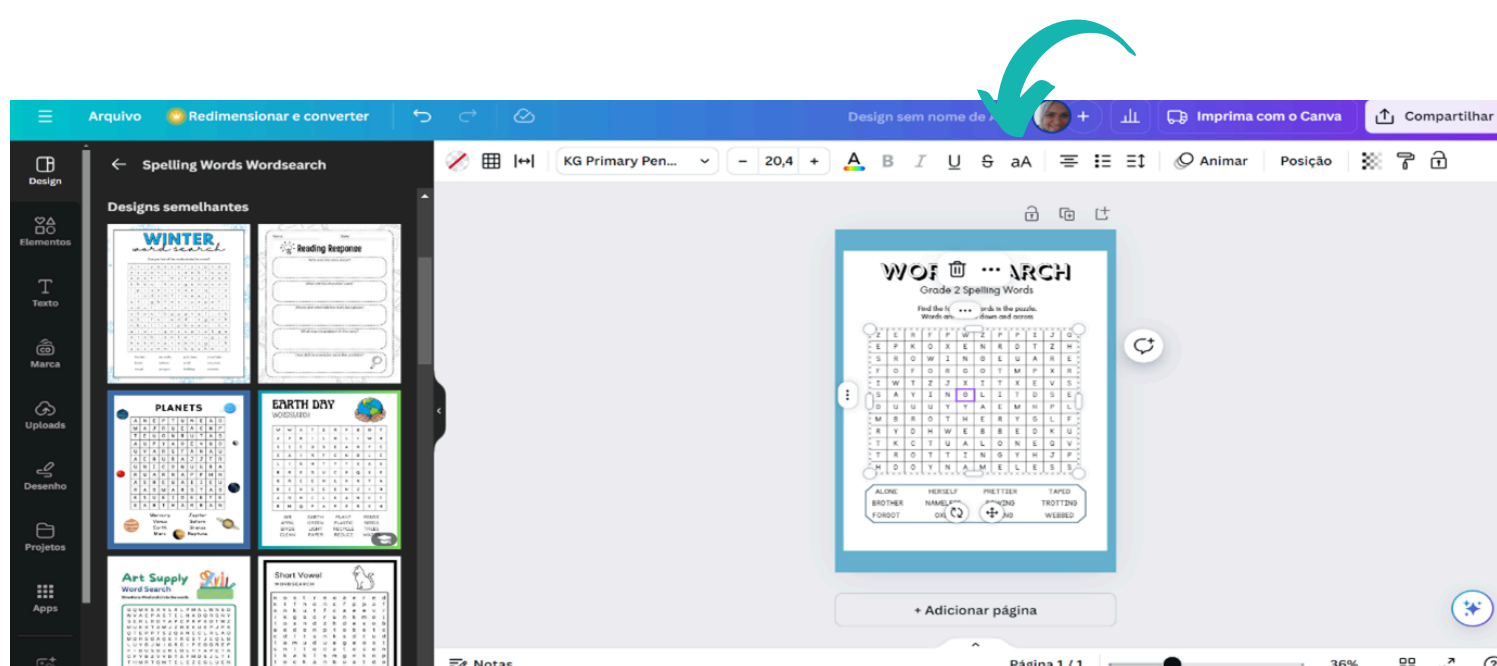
Arquivo Redimensionar e converter Design sem nome de A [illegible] Imprima com o Canva Compartilhar

Design
Elementos
Texto
Marca
Uploads
Desenho
Projetos
Apps

Spelling Words Wordsearch

Designs semelhantes

WINTER wordsearch

Reading Response

PLANETS

EARTH DAY WORDSEARCH

Art Supply Word Search

Short Vowel WORDSEARCH

KG Primary Pen... – 20,4 + A B I U S aA Animar Posição

WOR ARCH
Grade 2 Spelling Words

| Z | E | R | E | T | P | E | P | I | J | G |
|---|---|---|---|---|---|---|---|---|---|---|
| E | P | K | O | X | E | N | R | D | T | Z |
| S | R | O | W | I | N | O | E | U | A | R | E |
| F | O | F | O | R | G | O | T | M | P | X |
| I | W | T | Z | J | X | I | T | X | E | V | S |
| S | A | Y | I | N | O | L | I | T | D | S | E |
| D | U | U | Y | Y | Y | A | E | M | H | P | L |
| M | B | R | O | T | H | E | R | Y | G | L | F |
| R | Y | D | H | W | E | B | B | E | D | K | V |
| T | K | C | T | U | A | L | O | N | E | Q | V |
| T | R | O | T | T | I | N | G | Y | H | J | P |
| H | D | O | Y | N | A | M | E | L | E | S | S |

ALONE HERSELF PRETTIER TAPED
BROTHER NAMELE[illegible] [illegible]NING TROTTING
FORGOT OX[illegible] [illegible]ND WEBBED

+ Adicionar página

Notas Página 1 / 1 36%